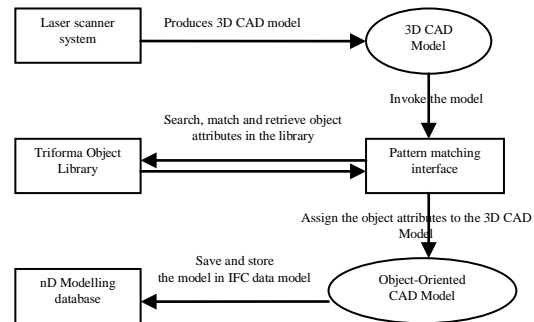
Laser scanner system

Produces 3D CAD model

3D CAD Model

Invoke the model

Search, match and retrieve object attributes in the library

Triforma Object Library

Pattern matching interface

Assign the object attributes to the 3D CAD Model

Save and store the model in IFC data model

nD Modelling database

Object-Oriented CAD Model